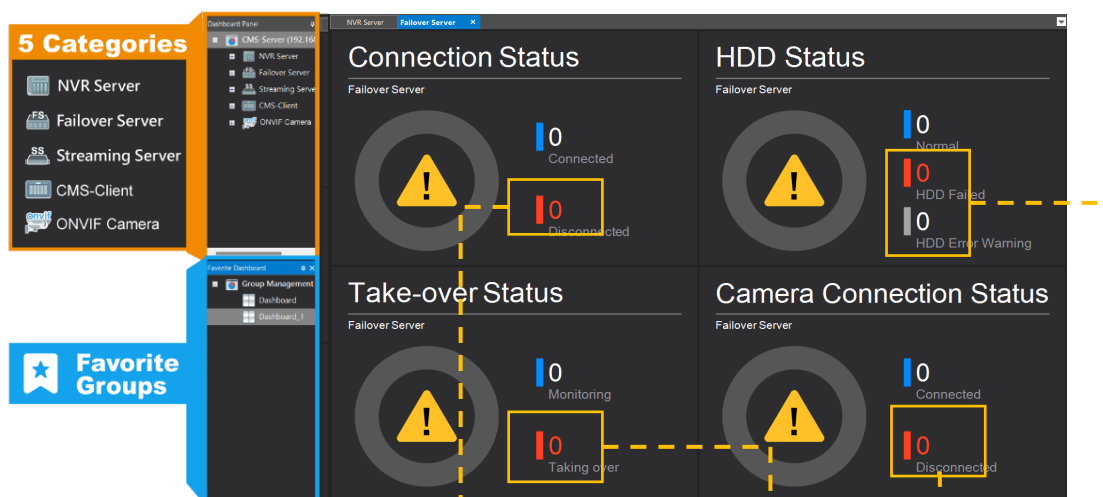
5 Categories

NVR Server

Failover Server

Streaming Server

CMS-Client

ONVIF Camera

Dashboard Panel

CMS-Server (192.16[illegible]

NVR Server

Failover Server

Streaming Serve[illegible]

CMS-Client

ONVIF Camera

Favorite Dashboard

Group Management

Dashboard

Dashboard_1

Favorite Groups

NVR Server

Failover Server

Connection Status

Failover Server

0

Connected

0

Disconnected

HDD Status

Failover Server

0

Normal

0

HDD Failed

0

HDD Error Warning

Take-over Status

Failover Server

0

Monitoring

0

Taking over

Camera Connection Status

Failover Server

0

Connected

0

Disconnected